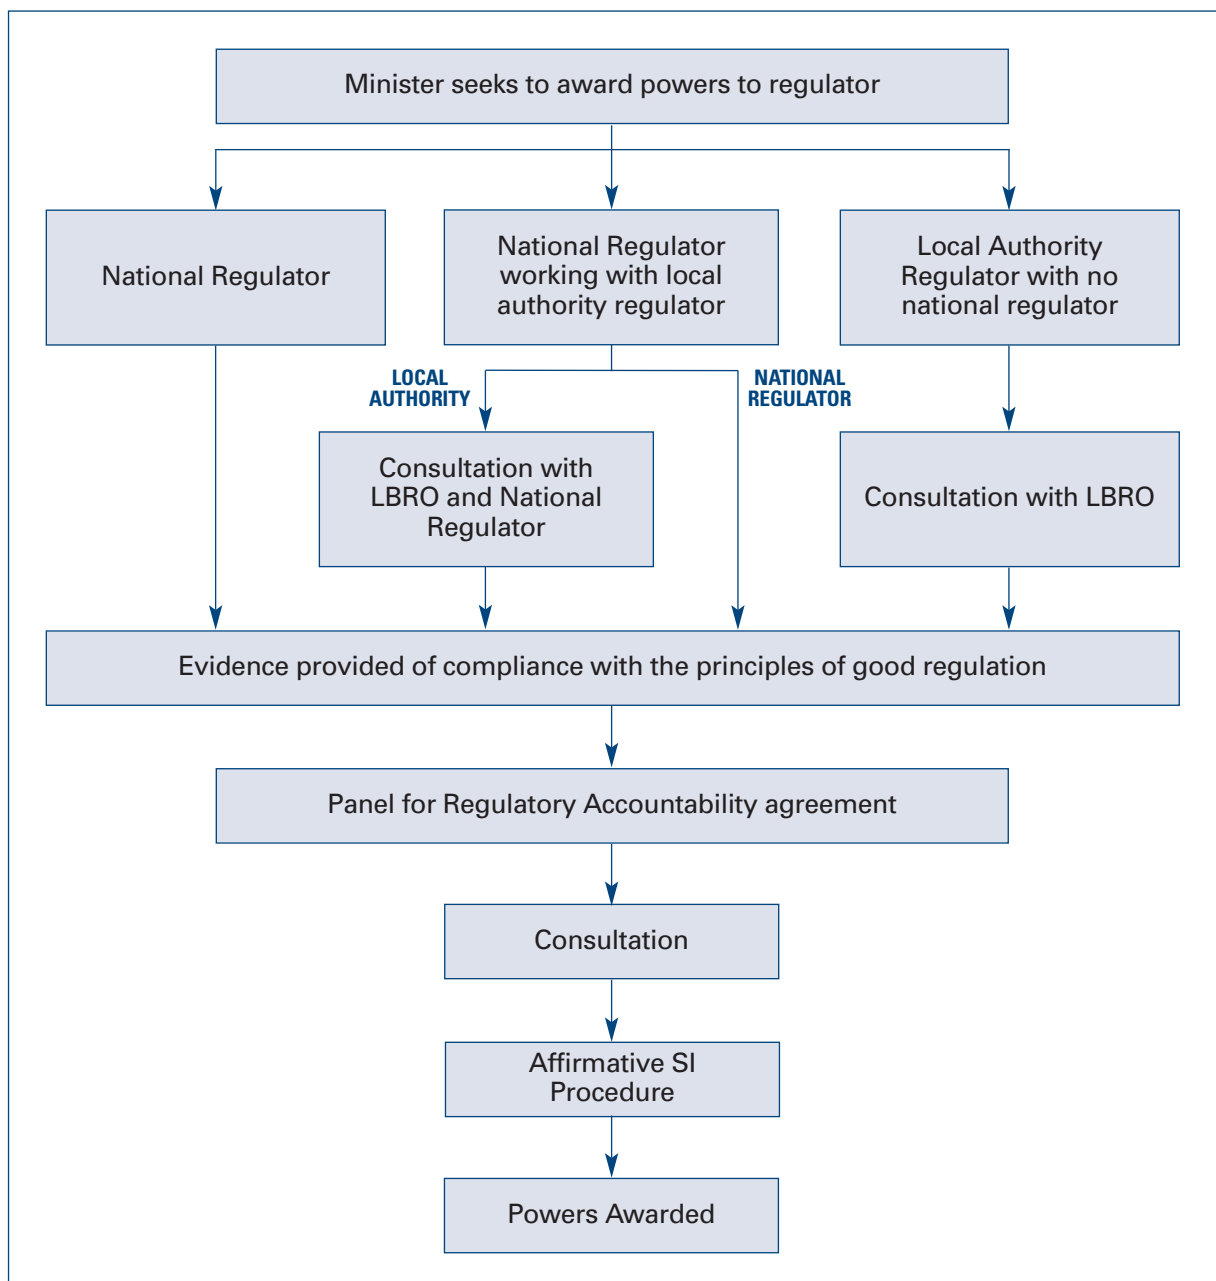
Minister seeks to award powers to regulator

National Regulator

National Regulator working with local authority regulator

Local Authority Regulator with no national regulator

LOCAL AUTHORITY

NATIONAL REGULATOR

Consultation with LBRO and National Regulator

Consultation with LBRO

Evidence provided of compliance with the principles of good regulation

Panel for Regulatory Accountability agreement

Consultation

Affirmative SI Procedure

Powers Awarded